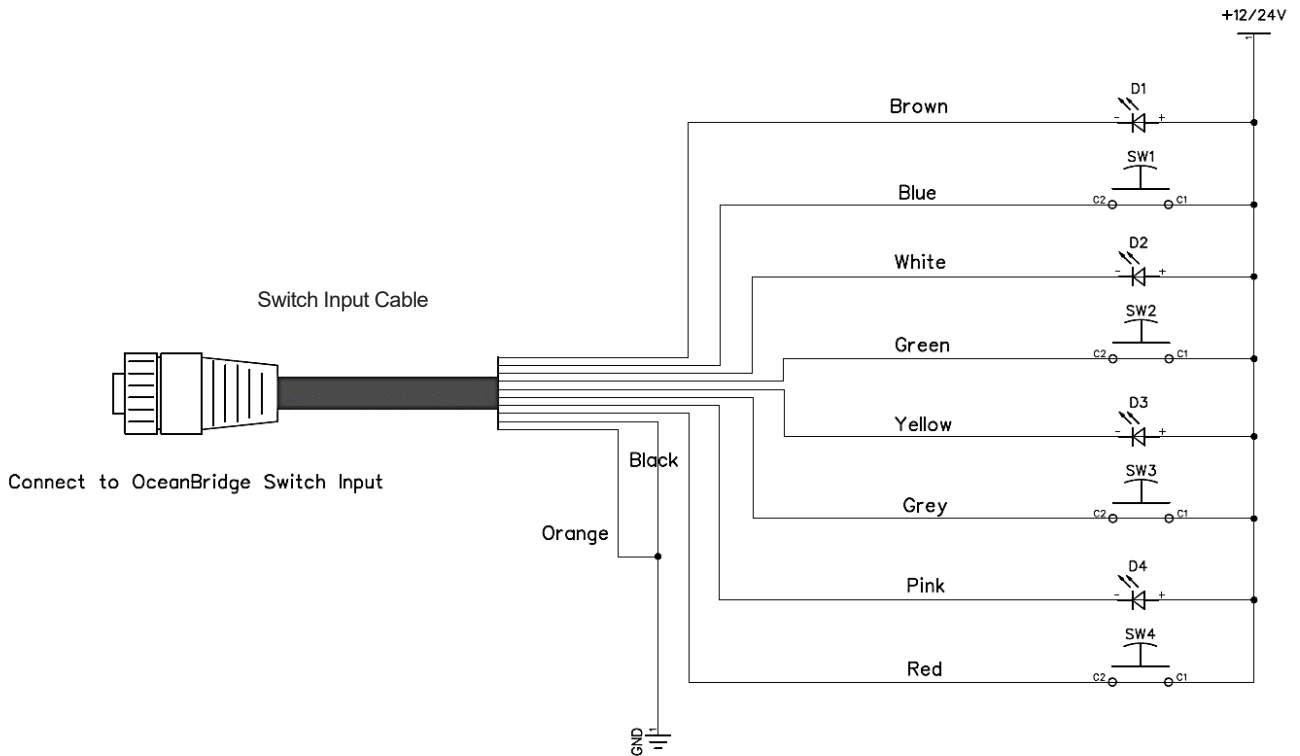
+12/24V

D1
Brown
- +

SW1
Blue
C2 C1

D2
White
- +

Switch Input Cable

SW2
Green
C2 C1

D3
Yellow
- +

SW3
Black
Connect to OceanBridge Switch Input
Grey
C2 C1

Orange

D4
Pink
- +

SW4
Red
C2 C1

GND